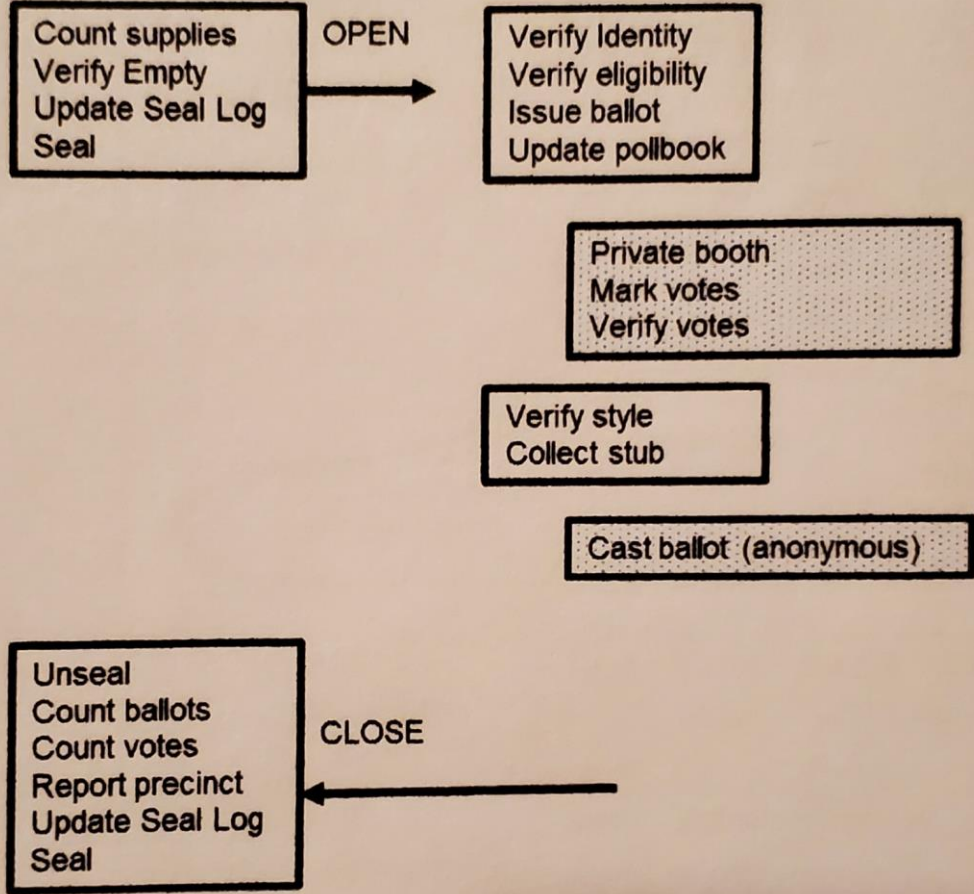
Count supplies
Verify Empty
Update Seal Log
Seal

OPEN

Verify Identity
Verify eligibility
Issue ballot
Update pollbook

Private booth
Mark votes
Verify votes

Verify style
Collect stub

Cast ballot (anonymous)

Unseal
Count ballots
Count votes
Report precinct
Update Seal Log
Seal

CLOSE